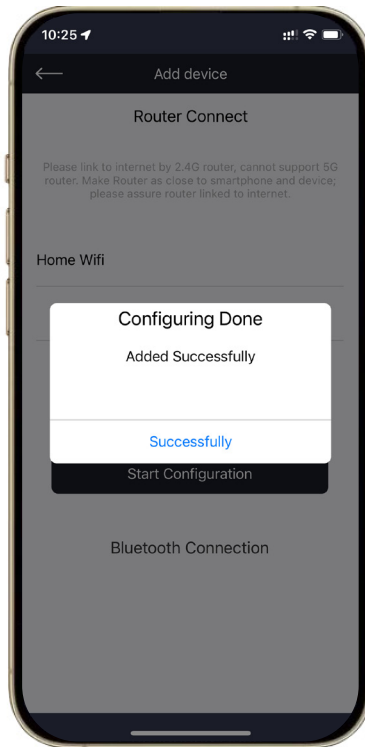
10:25

Add device

Router Connect

Please link to internet by 2.4G router, cannot support 5G router. Make Router as close to smartphone and device; please assure router linked to internet.

Home Wifi

Configuring Done

Added Successfully

Successfully

Start Configuration

Bluetooth Connection